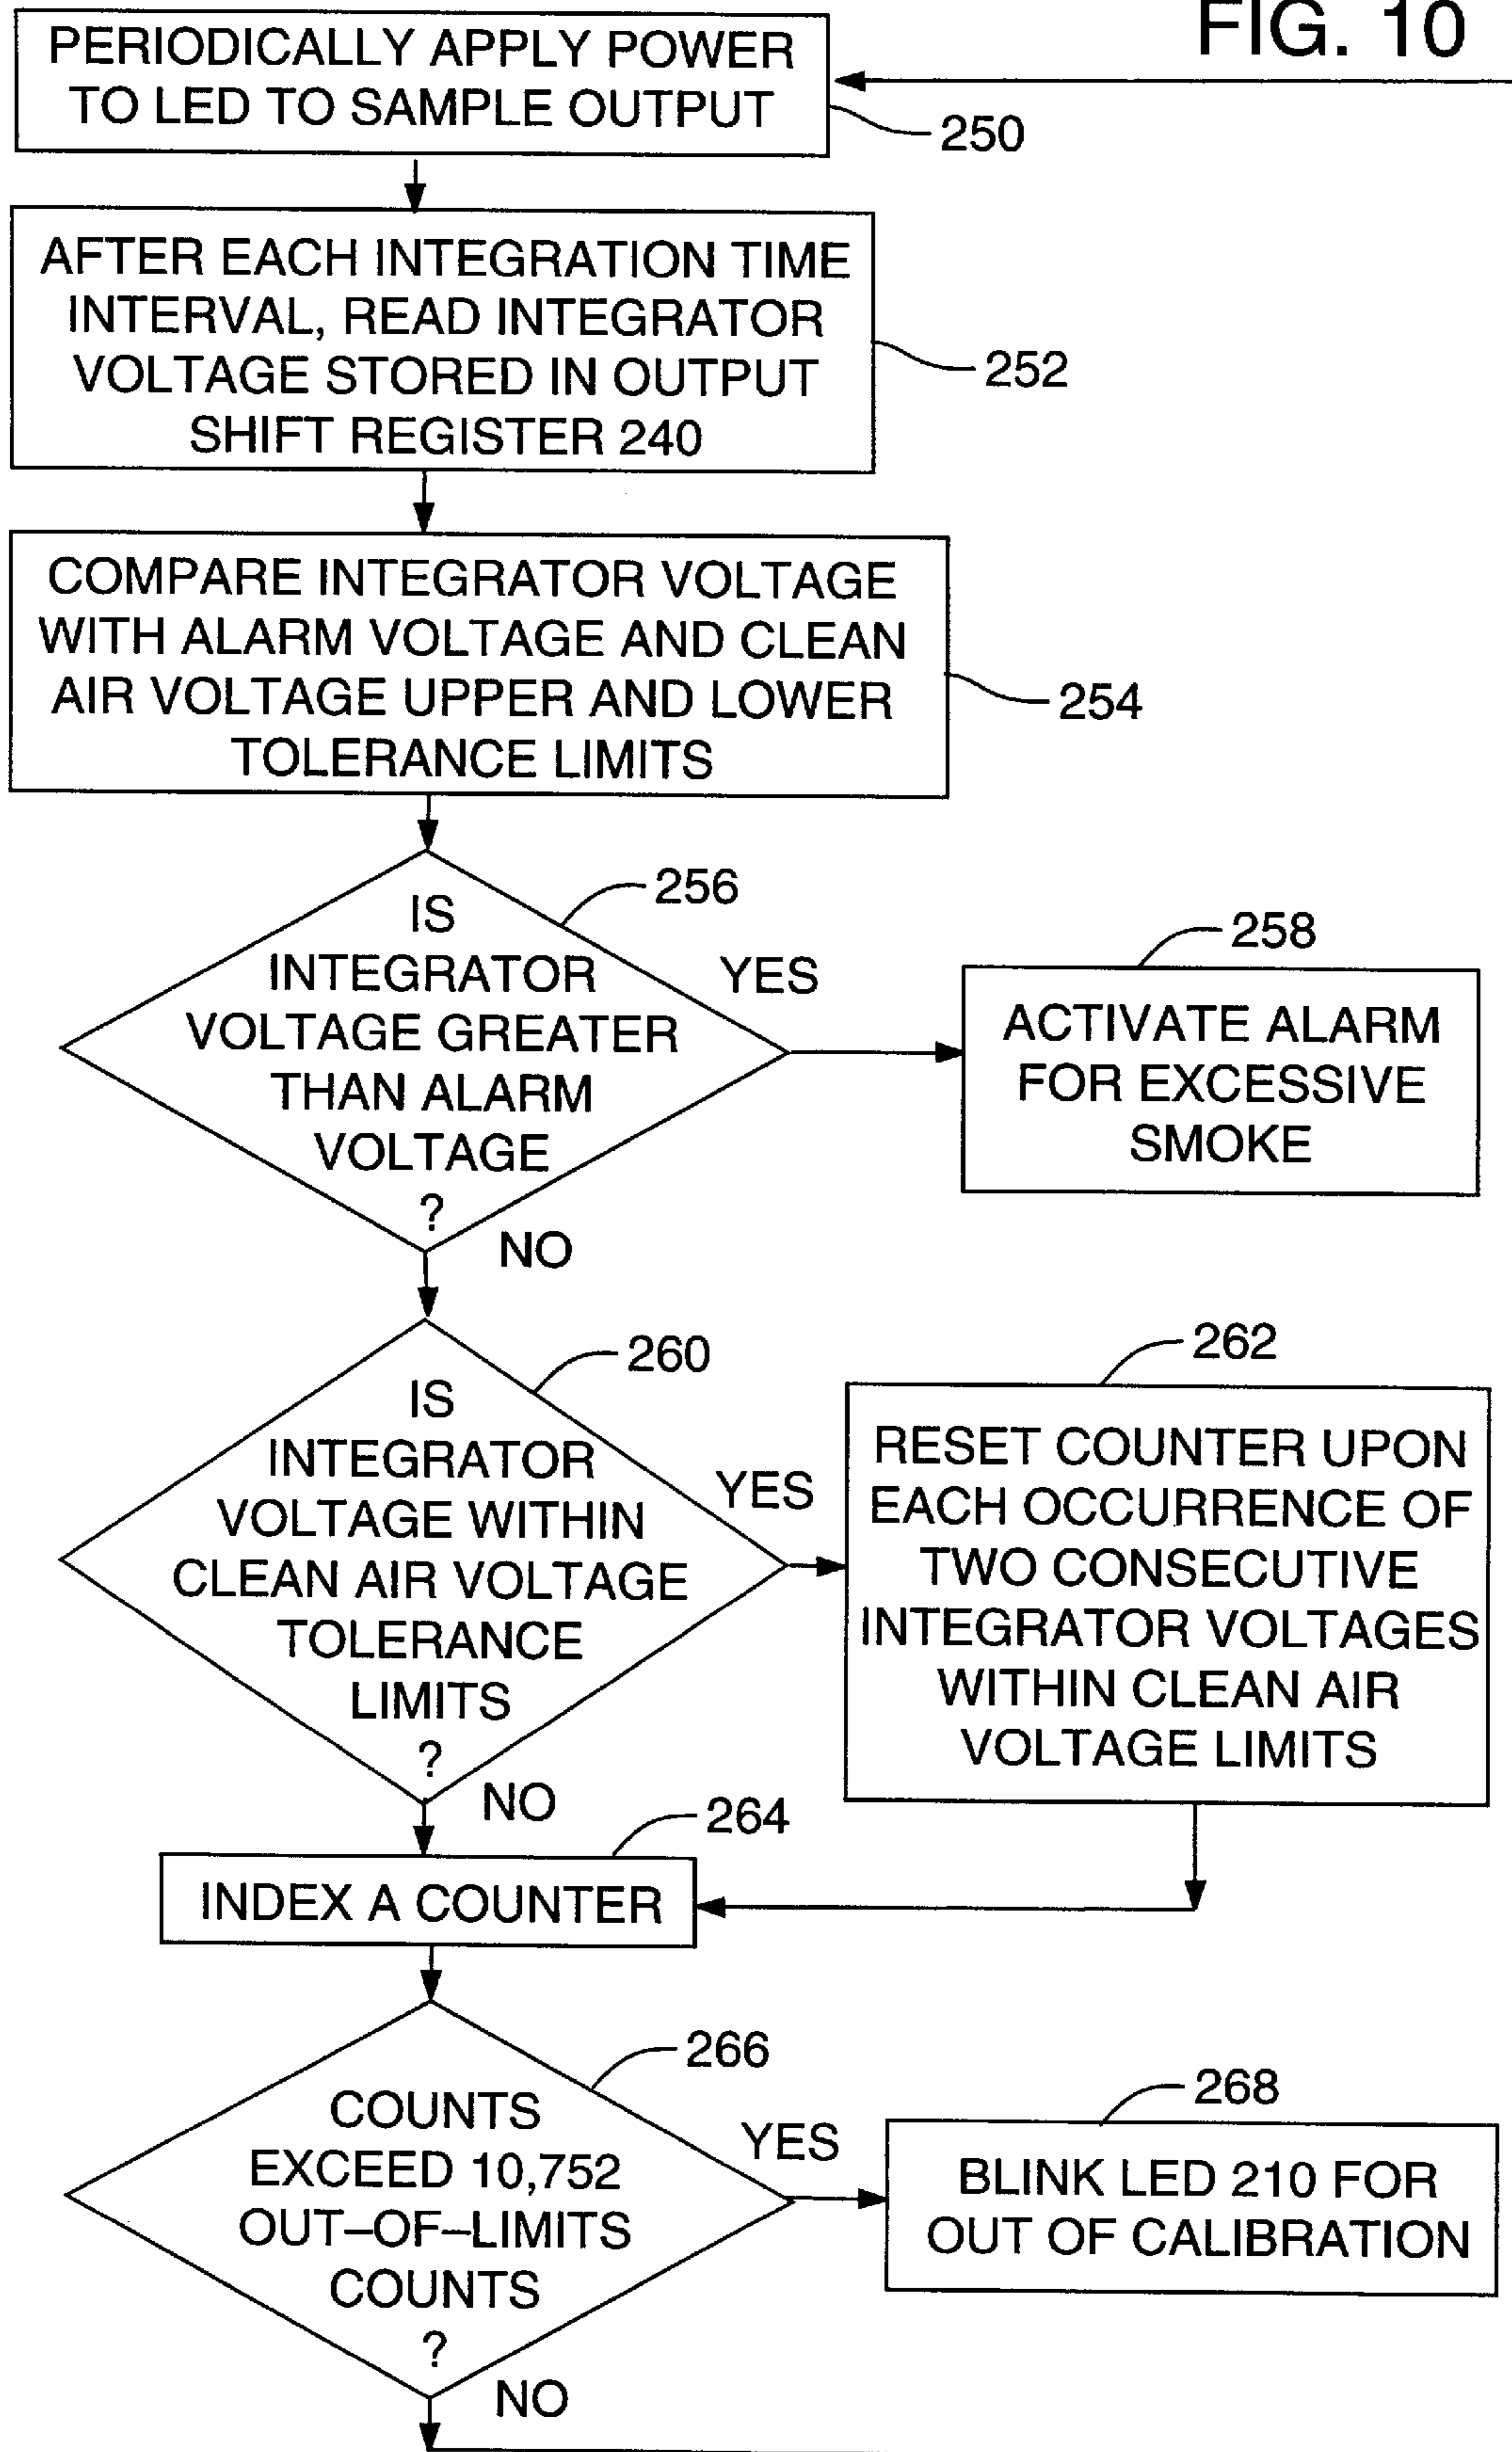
FIG. 10

PERIODICALLY APPLY POWER TO LED TO SAMPLE OUTPUT

250

AFTER EACH INTEGRATION TIME INTERVAL, READ INTEGRATOR VOLTAGE STORED IN OUTPUT SHIFT REGISTER 240

252

COMPARE INTEGRATOR VOLTAGE WITH ALARM VOLTAGE AND CLEAN AIR VOLTAGE UPPER AND LOWER TOLERANCE LIMITS

254

256

IS INTEGRATOR VOLTAGE GREATER THAN ALARM VOLTAGE ?

YES

NO

258

ACTIVATE ALARM FOR EXCESSIVE SMOKE

260

IS INTEGRATOR VOLTAGE WITHIN CLEAN AIR VOLTAGE TOLERANCE LIMITS ?

YES

NO

262

RESET COUNTER UPON EACH OCCURRENCE OF TWO CONSECUTIVE INTEGRATOR VOLTAGES WITHIN CLEAN AIR VOLTAGE LIMITS

264

INDEX A COUNTER

266

COUNTS EXCEED 10,752 OUT–OF–LIMITS COUNTS ?

YES

NO

268

BLINK LED 210 FOR OUT OF CALIBRATION